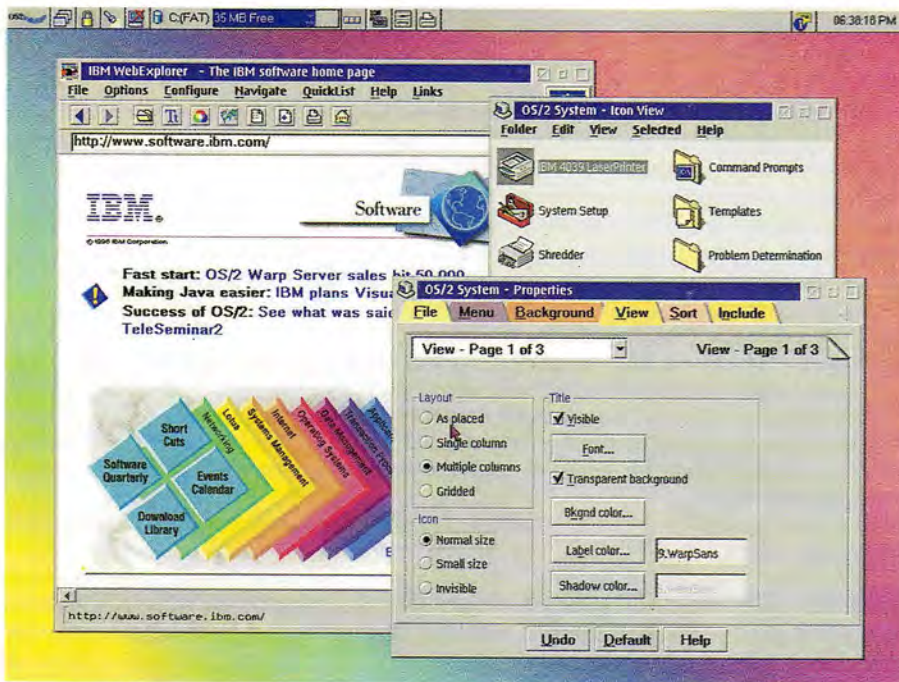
C:(FAT) 35 MB Free

06:38:18 PM

IBM WebExplorer - The IBM software home page

File Options Configure Navigate QuickList Help Links

http://www.software.ibm.com/

IBM.

Software

© 1996 IBM Corporation

Fast start: OS/2 Warp Server sales hit 50,000

Making Java easier: IBM plans Visu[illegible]

Success of OS/2: See what was said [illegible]

TeleSeminar2

Short Cuts

Networking

Lotus

Systems Management

Internet

Operating Systems

Data Management

Transaction Processing

Applications

Software Quarterly

Events Calendar

Download Library

http://www.software.ibm.com/

OS/2 System - Icon View

Folder Edit View Selected Help

IBM 4039 LaserPrinter

Command Prompts

System Setup

Templates

Shredder

Problem Determination

OS/2 System - Properties

File Menu Background View Sort Include

View - Page 1 of 3

View - Page 1 of 3

Layout

As placed

Single column

Multiple columns

Gridded

Icon

Normal size

Small size

Invisible

Title

Visible

Font...

Transparent background

Bkgnd color...

Label color...

9.WarpSans

Shadow color...

Undo Default Help